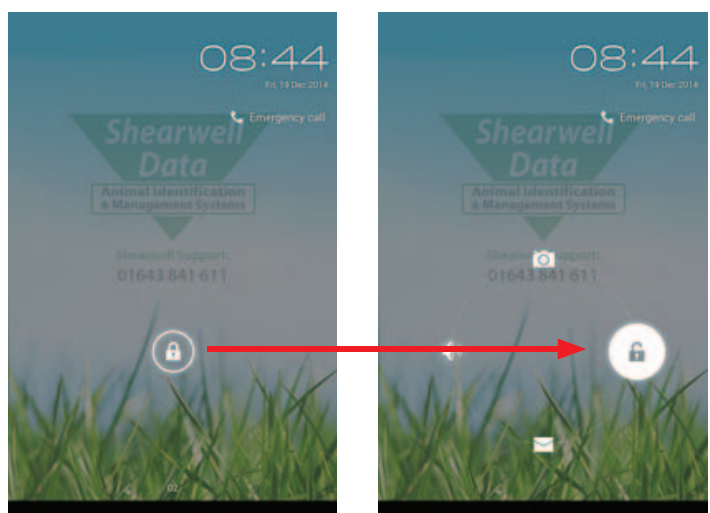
08:44

Fri, 19 Dec 2014

Emergency call

Shearwell Data

Animal Identification & Management Systems

Shearwell Support:

01643 841 611

02

08:44

Fri, 19 Dec 2014

Emergency call

Shearwell Data

Animal Identification & Management Systems

Shearwell Support:

01643 841 611